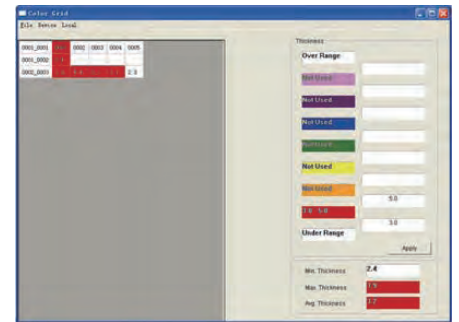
Color Grid

File Device Local

| 0000_0001 | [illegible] | 0002 | 0003 | 0004 | 0005 |
|---|---|---|---|---|---|
| 0000_0002 | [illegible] | | | | |
| 0000_0003 | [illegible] | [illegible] | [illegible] | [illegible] | 2.9 |

Thickness

Over Range

Not Used

Not Used

Not Used

Not Used

Not Used

Not Used

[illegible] - 5.0

5.0

3.0

Under Range

Apply

Min. Thickness 2.4

Max. Thickness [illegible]

Avg. Thickness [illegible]